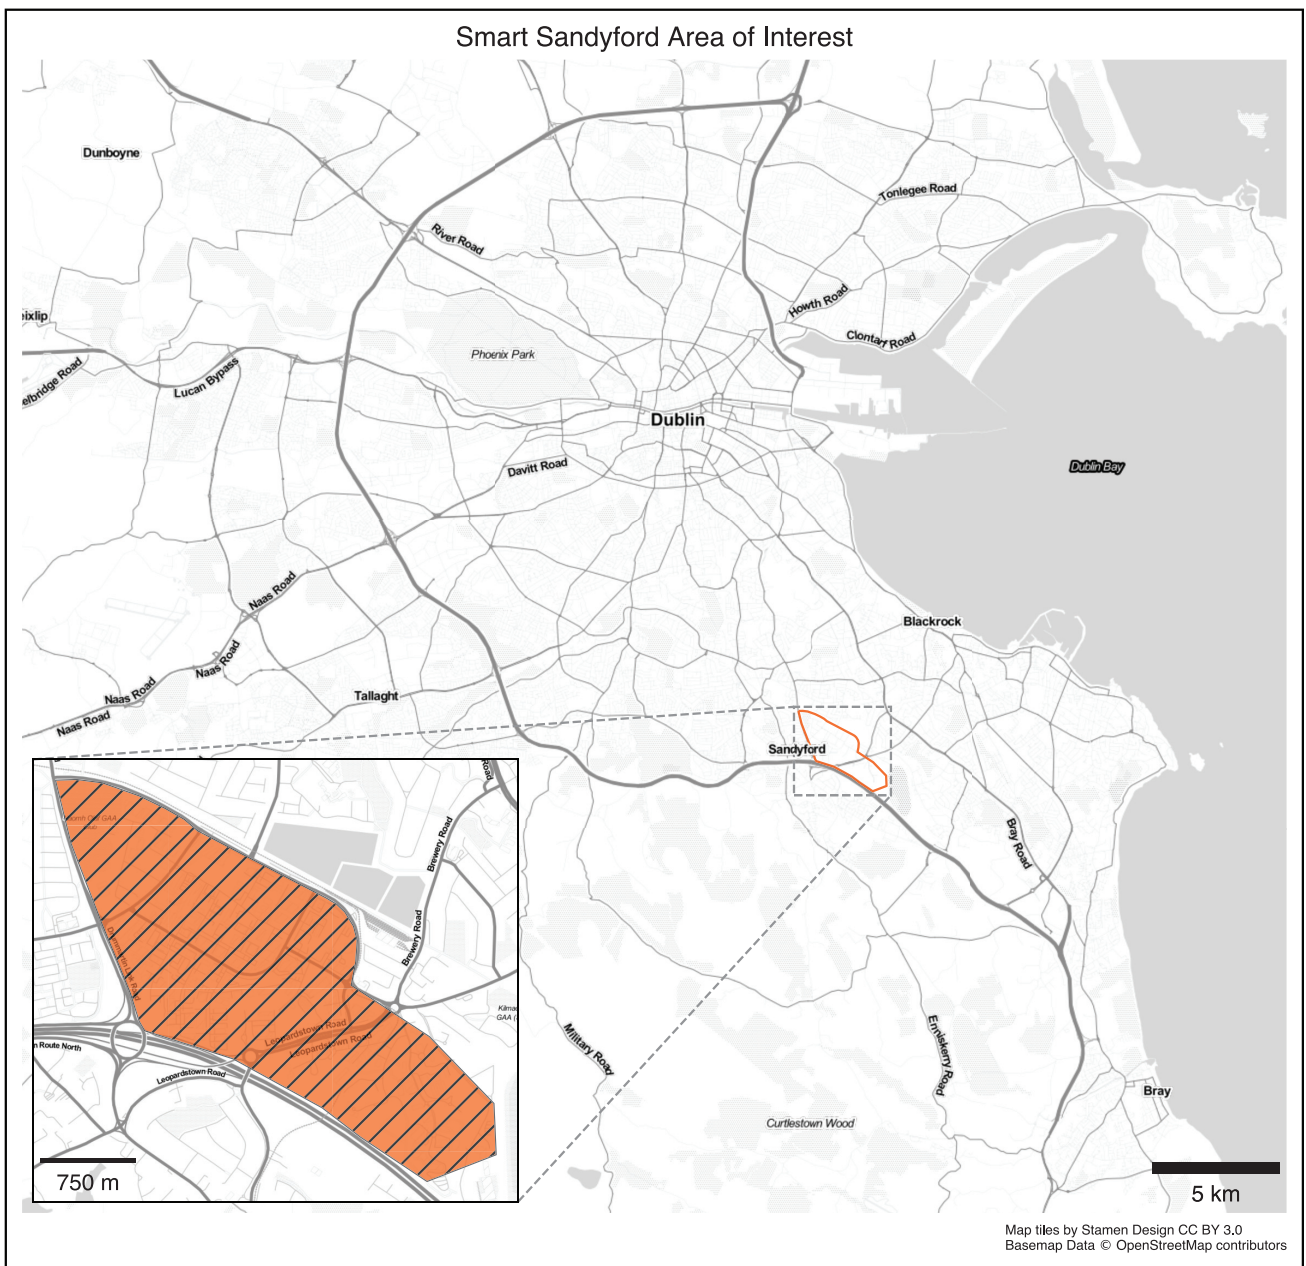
Smart Sandyford Area of Interest

Dunboyne
River Road
Tonlegee Road
Howth Road
Clontarf Road
eixlip
elbridge Road
Lucan Bypass
Phoenix Park
Dublin
Dublin Bay
Davitt Road
Naas Road
Naas Road
Naas Road
Naas Road
Tallaght
Blackrock
Sandyford
Bray Road
Military Road
Enniskerry Road
Curtlestown Wood
Bray

Road
Brewery Road
Brewery Road
Leopardstown Road
Leopardstown Road
n Route North
Leopardstown Road
Kilma GAA
750 m

5 km

Map tiles by Stamen Design CC BY 3.0
Basemap Data © OpenStreetMap contributors